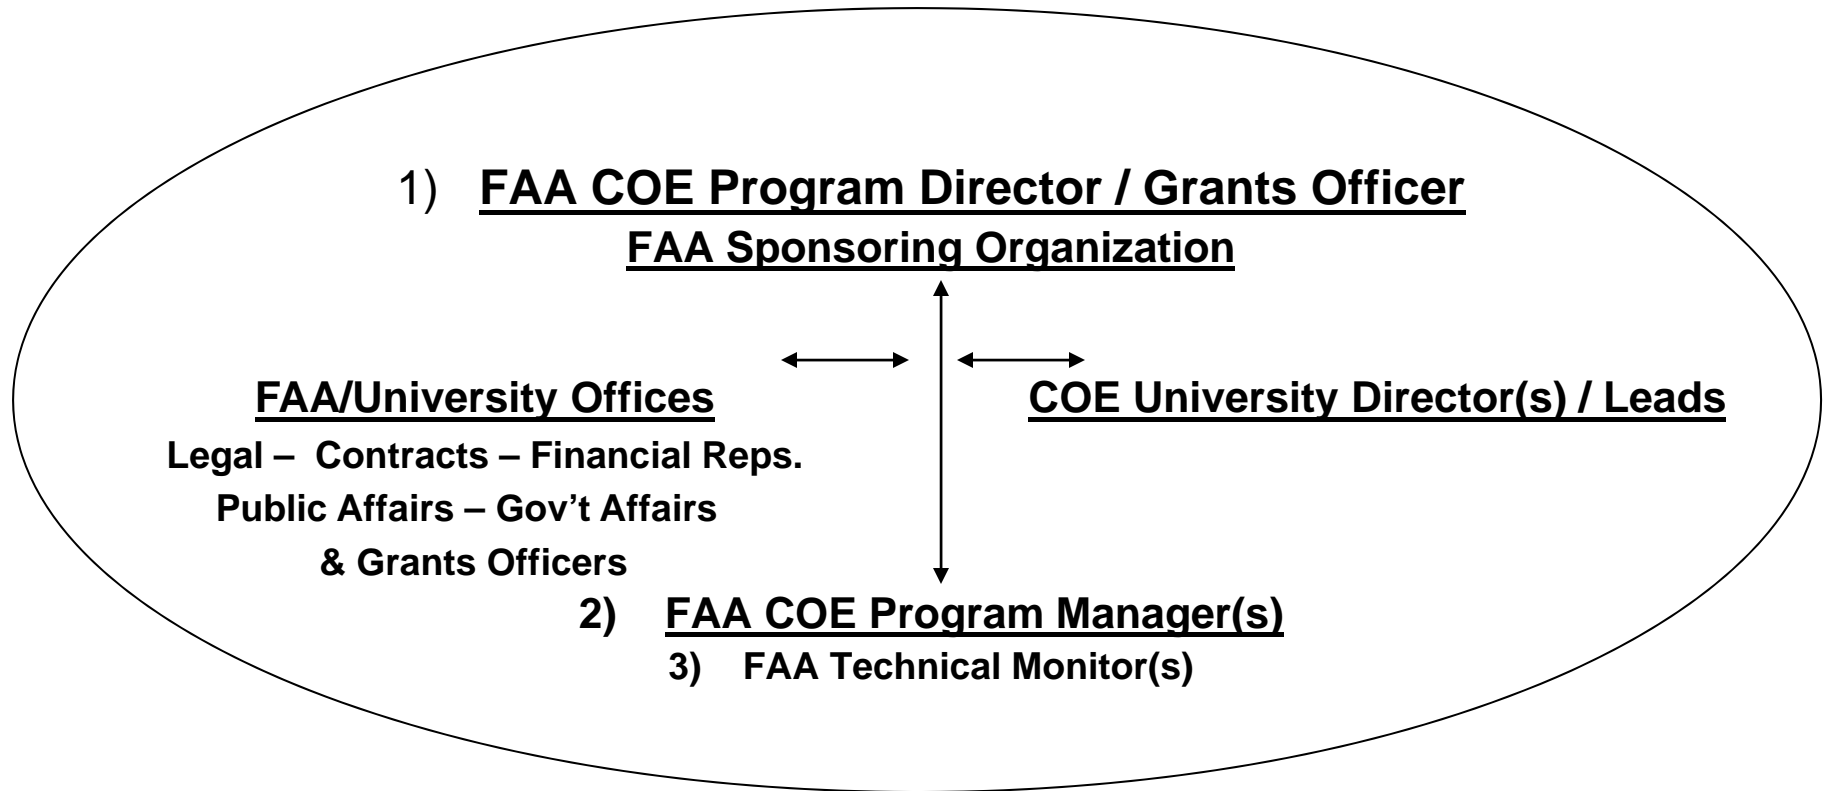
1) FAA COE Program Director / Grants Officer
FAA Sponsoring Organization

FAA/University Offices
Legal – Contracts – Financial Reps.
Public Affairs – Gov't Affairs
& Grants Officers

COE University Director(s) / Leads

2) FAA COE Program Manager(s)
3) FAA Technical Monitor(s)